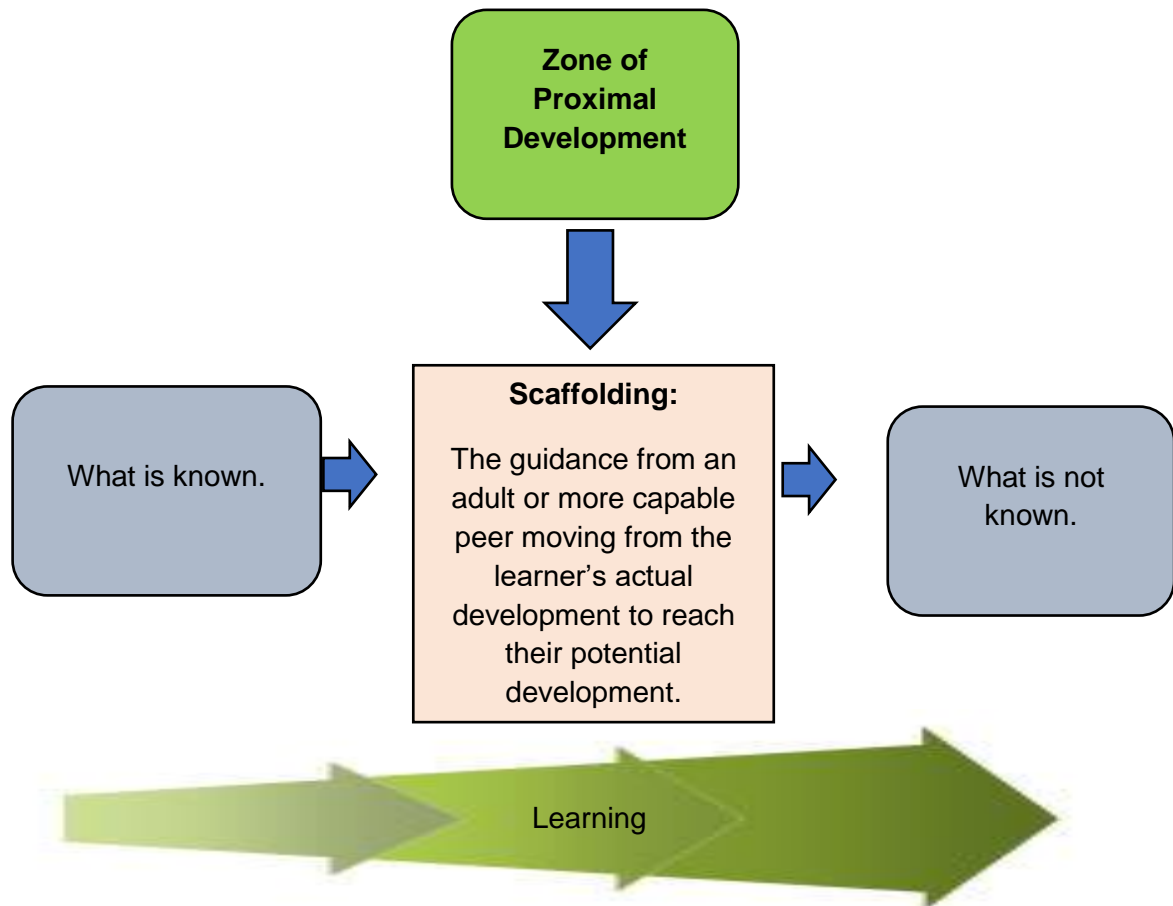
Zone of Proximal Development

What is known.

Scaffolding:

The guidance from an adult or more capable peer moving from the learner’s actual development to reach their potential development.

What is not known.

Learning